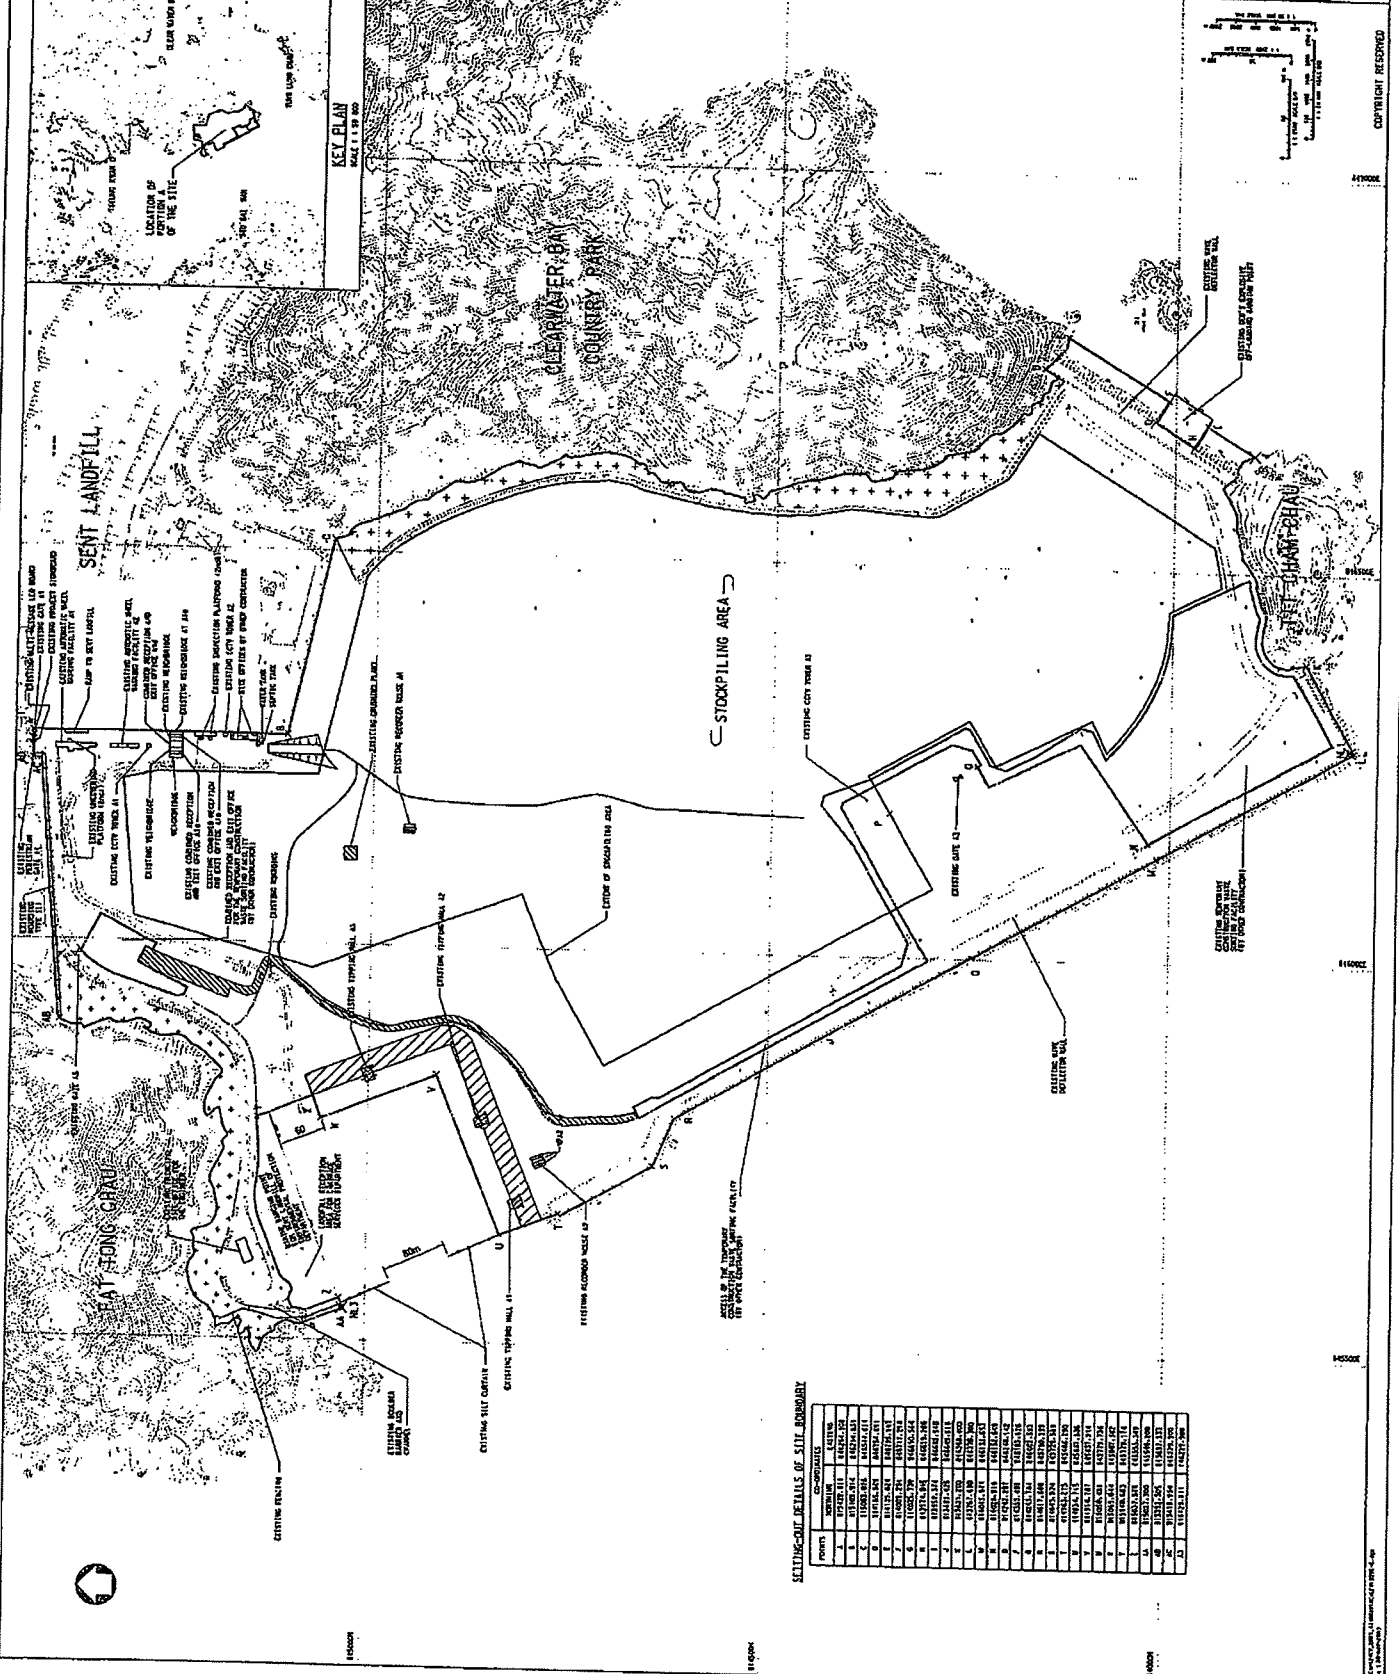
KEY PLAN
SCALE 1 : 20 000

LOCATION OF PORTION A OF THE SITE

SENT LANDFILL

CLEARWATER BAY COUNTRY PARK

STOCKPILING AREA

TIT CHAM CHAU

FAT TONG CHAU

EXISTING GATE A3

EXISTING CCTV TOWER A1

EXISTING CCTV TOWER A3

EXISTING WEIGHBRIDGE

EXISTING TIPPING HALL A1

EXISTING TIPPING HALL A2

EXISTING TIPPING HALL A3

EXISTING CRUSHING PLANT

EXISTING RECORDER HOUSE A1

EXISTING RECORDER HOUSE A2

EXISTING SILT CURTAIN

EXISTING FENCING

EXISTING WAVE DEFLECTION WALL

EXTENT OF STOCKPILING AREA

ACCESS OF THE TEMPORARY CONSTRUCTION WASTE SORTING FACILITY (BY OTHER CONTRACTOR)

EXISTING TEMPORARY CONSTRUCTION WASTE SORTING FACILITY (BY OTHER CONTRACTOR)

SETTING-OUT DETAILS OF SITE BOUNDARY

| POINTS | CO-ORDINATES | |
|---|---|---|
| | NORTHING | EASTING |
| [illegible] | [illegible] | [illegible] |

80m

COPYRIGHT RESERVED